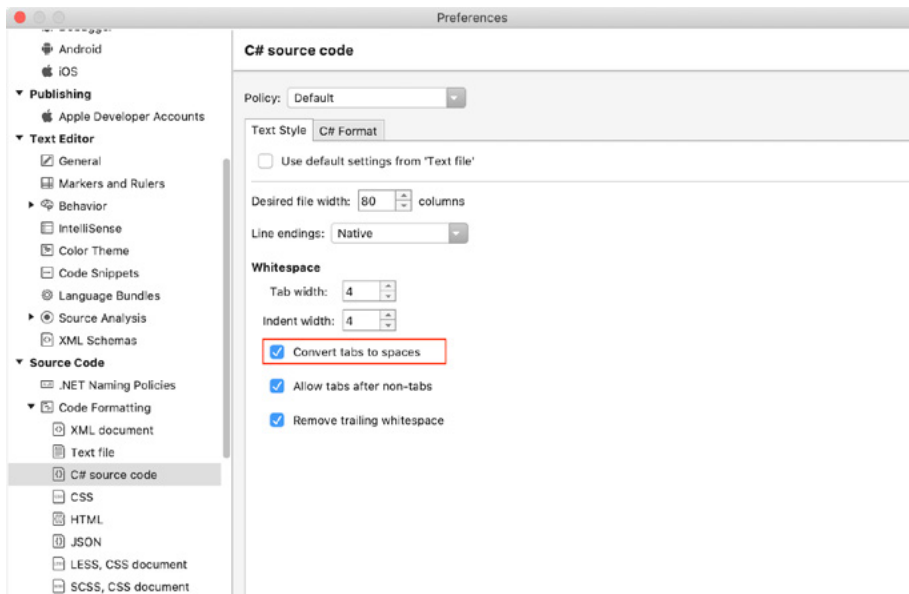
Preferences

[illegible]
Android
iOS
Publishing
Apple Developer Accounts
Text Editor
General
Markers and Rulers
Behavior
IntelliSense
Color Theme
Code Snippets
Language Bundles
Source Analysis
XML Schemas
Source Code
.NET Naming Policies
Code Formatting
XML document
Text file
C# source code
CSS
HTML
JSON
LESS, CSS document
SCSS, CSS document

C# source code

Policy: Default

Text Style | C# Format

Use default settings from 'Text file'

Desired file width: 80 columns

Line endings: Native

Whitespace

Tab width: 4

Indent width: 4

Convert tabs to spaces

Allow tabs after non-tabs

Remove trailing whitespace